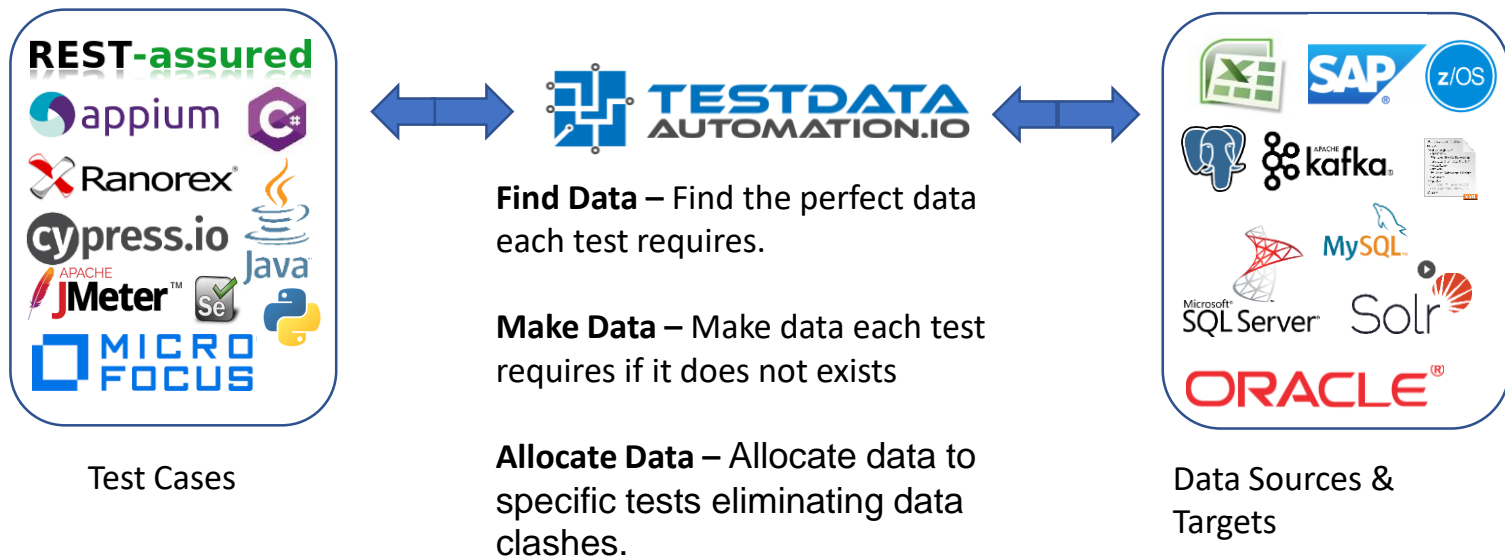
REST-assured
appium
C#
Ranorex
cypress.io
Java
APACHE JMeter™
Se
MICRO FOCUS

Test Cases

TESTDATA AUTOMATION.IO

**Find Data –** Find the perfect data each test requires.

**Make Data –** Make data each test requires if it does not exists

**Allocate Data –** Allocate data to specific tests eliminating data clashes.

X
SAP
z/OS
APACHE kafka
MySQL
Microsoft SQL Server
Solr
ORACLE

Data Sources & Targets